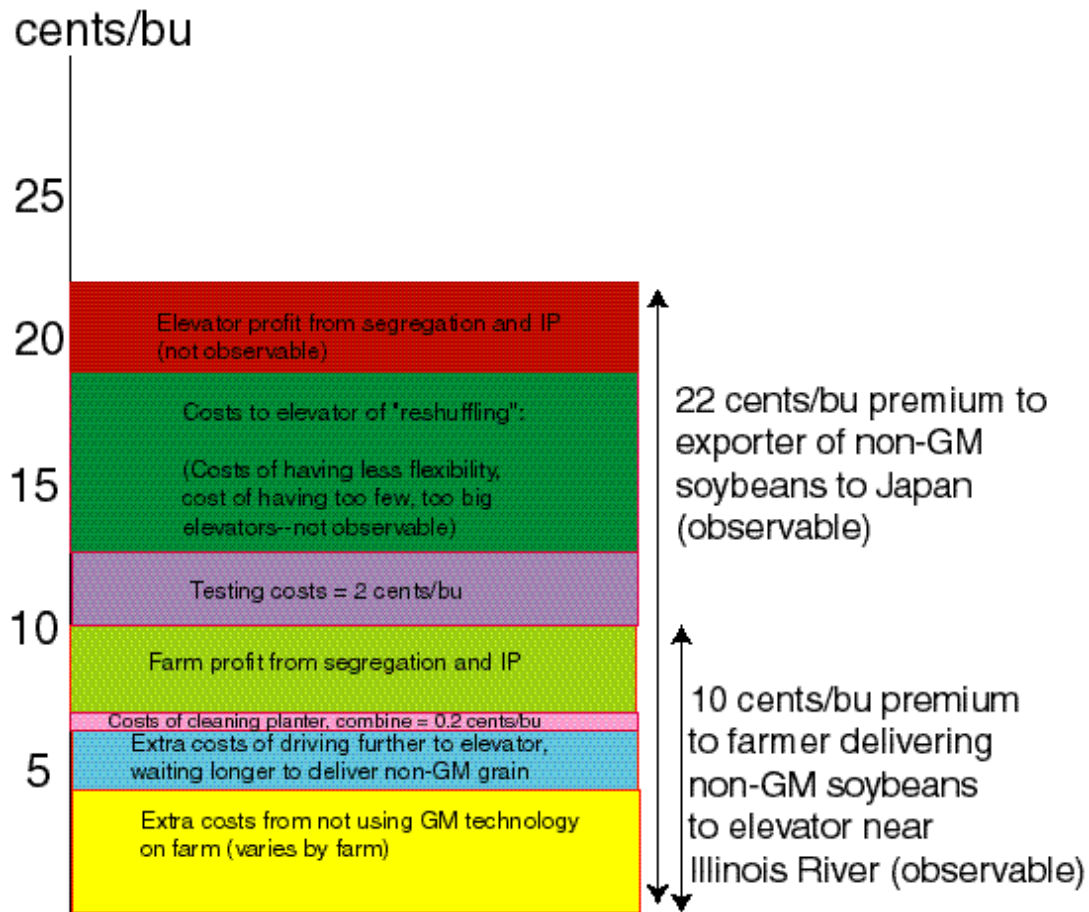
cents/bu

25

20

15

10

5

Elevator profit from segregation and IP (not observable)

Costs to elevator of "reshuffling":

(Costs of having less flexibility, cost of having too few, too big elevators--not observable)

Testing costs = 2 cents/bu

Farm profit from segregation and IP

Costs of cleaning planter, combine = 0.2 cents/bu

Extra costs of driving further to elevator, waiting longer to deliver non-GM grain

Extra costs from not using GM technology on farm (varies by farm)

22 cents/bu premium to exporter of non-GM soybeans to Japan (observable)

10 cents/bu premium to farmer delivering non-GM soybeans to elevator near Illinois River (observable)